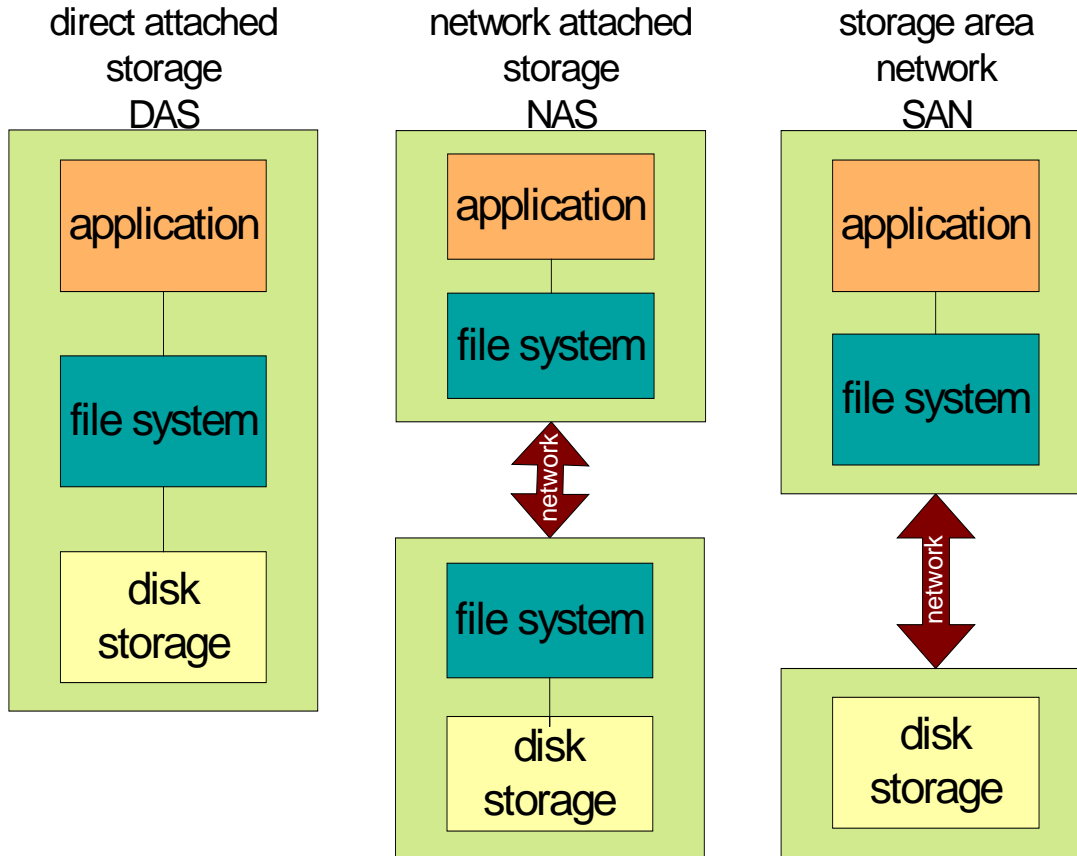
direct attached storage DAS

application

file system

disk storage

network attached storage NAS

application

file system

network

file system

disk storage

storage area network SAN

application

file system

network

disk storage